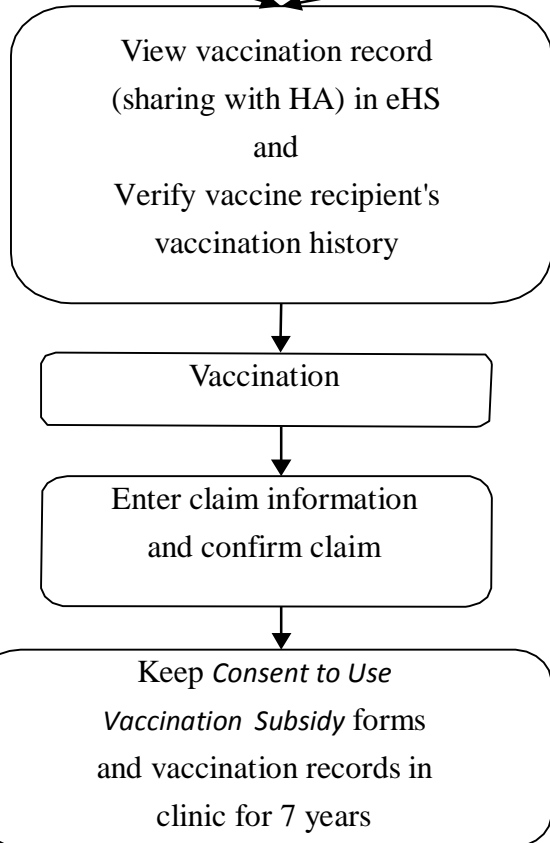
View vaccination record (sharing with HA) in eHS and Verify vaccine recipient's vaccination history

Vaccination

Enter claim information and confirm claim

Keep *Consent to Use Vaccination Subsidy* forms and vaccination records in clinic for 7 years